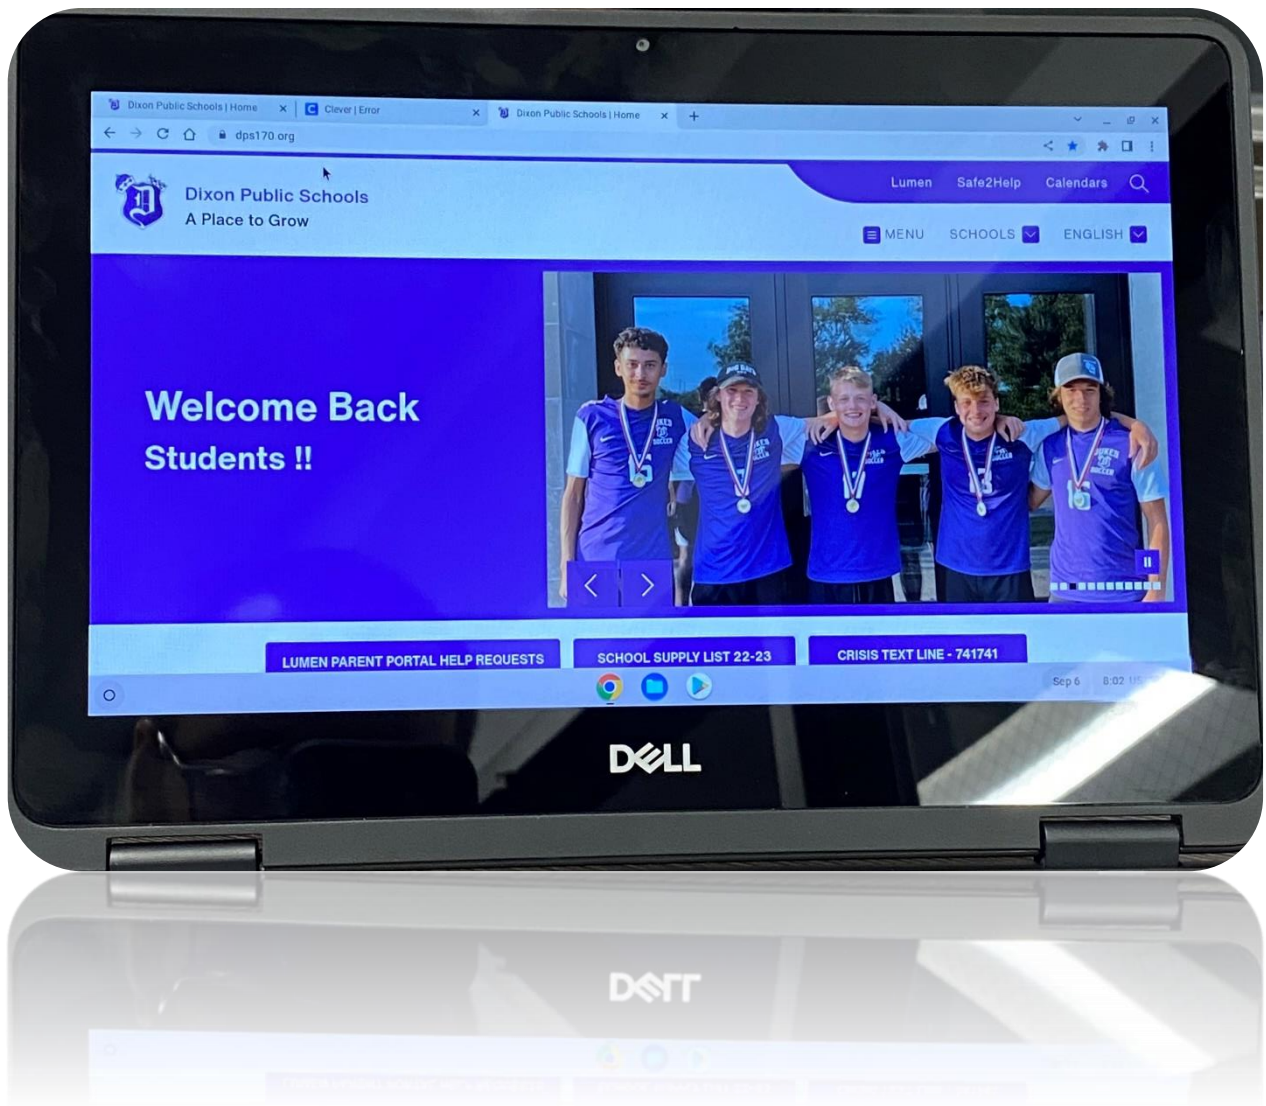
Dixon Public Schools | Home
Clever | Error
Dixon Public Schools | Home

dps170.org

Dixon Public Schools
A Place to Grow

Lumen Safe2Help Calendars

MENU SCHOOLS ENGLISH

Welcome Back
Students !!

LUMEN PARENT PORTAL HELP REQUESTS
SCHOOL SUPPLY LIST 22-23
CRISIS TEXT LINE - 741741

Sep 6 8:02

DELL